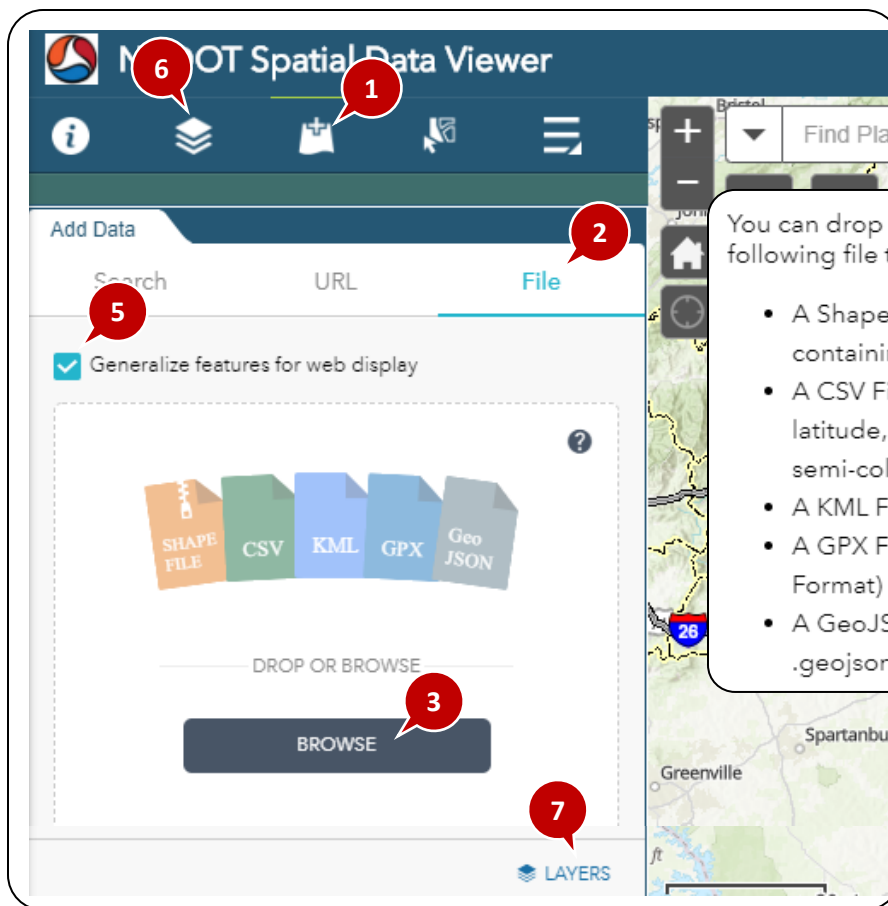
N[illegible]DOT Spatial Data Viewer

6

1

Add Data

2

Search

URL

File

5

Generalize features for web display

SHAPE FILE

CSV

KML

GPX

Geo JSON

DROP OR BROWSE

3

BROWSE

7

LAYERS

Bristol

Find Pla

You can drop following file t

• A Shape containi

• A CSV Fi latitude, semi-col

• A KML F

• A GPX F Format)

• A GeoJS .geojson

26

Spartanbu

Greenville